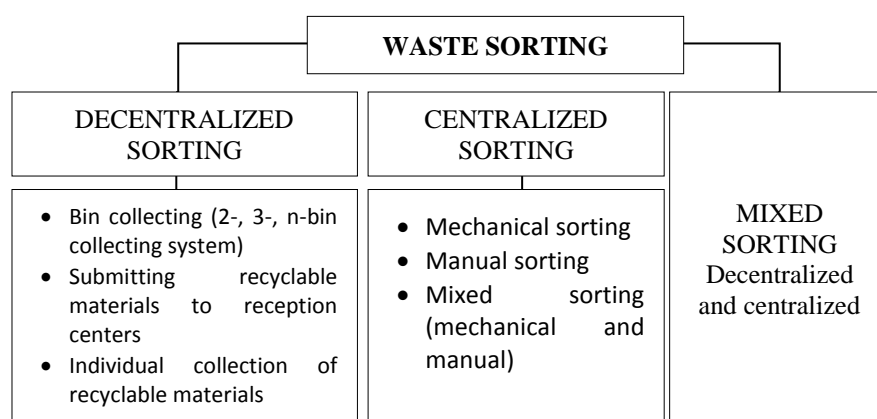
WASTE SORTING

DECENTRALIZED SORTING

- Bin collecting (2-, 3-, n-bin collecting system)
- Submitting recyclable materials to reception centers
- Individual collection of recyclable materials

CENTRALIZED SORTING

- Mechanical sorting
- Manual sorting
- Mixed sorting (mechanical and manual)

MIXED SORTING
Decentralized and centralized